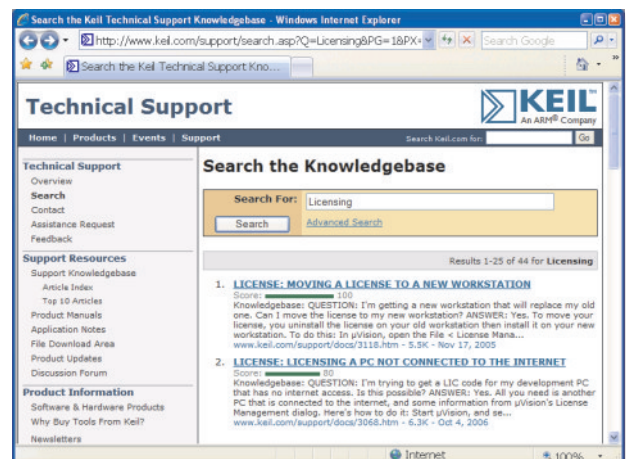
Search the Keil Technical Support Knowledgebase - Windows Internet Explorer

http://www.keil.com/support/search.asp?Q=Licensing&PG=1&PX=

Search Google

Search the Keil Technical Support Kno...

Technical Support

KEIL™ An ARM® Company

Home | Products | Events | Support

Search Keil.com for: Go

Technical Support
Overview
Search
Contact
Assistance Request
Feedback

Support Resources
Support Knowledgebase
Article Index
Top 10 Articles
Product Manuals
Application Notes
File Download Area
Product Updates
Discussion Forum

Product Information
Software & Hardware Products
Why Buy Tools From Keil?
Newsletters

Search the Knowledgebase

Search For: Licensing

Search

Advanced Search

Results 1-25 of 44 for Licensing

1. LICENSE: MOVING A LICENSE TO A NEW WORKSTATION
Score: 100
Knowledgebase: QUESTION: I'm getting a new workstation that will replace my old one. Can I move the license to my new workstation? ANSWER: Yes. To move your license, you uninstall the license on your old workstation then install it on your new workstation. To do this: In µVision, open the File < License Mana...
www.keil.com/support/docs/3118.htm - 5.5K - Nov 17, 2005

2. LICENSE: LICENSING A PC NOT CONNECTED TO THE INTERNET
Score: 80
Knowledgebase: QUESTION: I'm trying to get a LIC code for my development PC that has no internet access. Is this possible? ANSWER: Yes. All you need is another PC that is connected to the internet, and some information from µVision's License Management dialog. Here's how to do it: Start µVision, and se...
www.keil.com/support/docs/3068.htm - 6.3K - Oct 4, 2006

Internet

100%